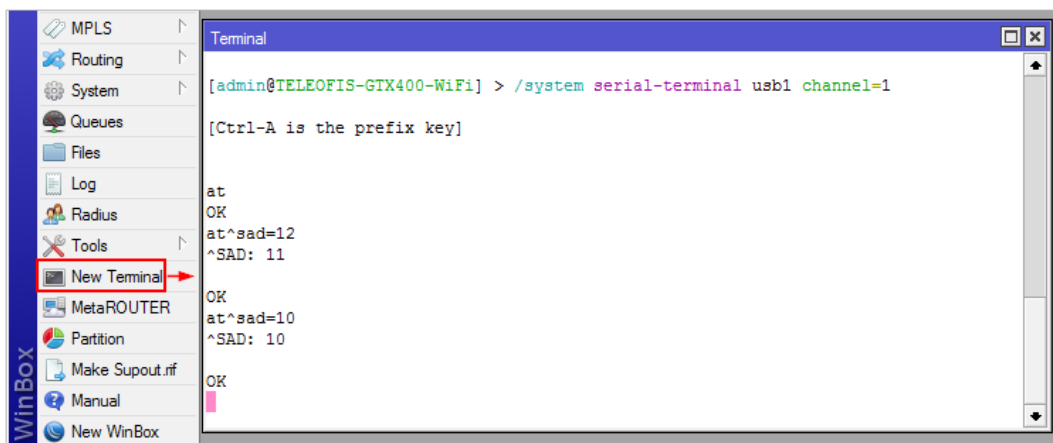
MPLS
Routing
System
Queues
Files
Log
Radius
Tools
New Terminal
MetaROUTER
Partition
Make Supout.rif
Manual
New WinBox

WinBox

Terminal

[admin@TELEOFIS-GTX400-WiFi] > /system serial-terminal usb1 channel=1

[Ctrl-A is the prefix key]

at
OK
at^sad=12
^SAD: 11

OK
at^sad=10
^SAD: 10

OK